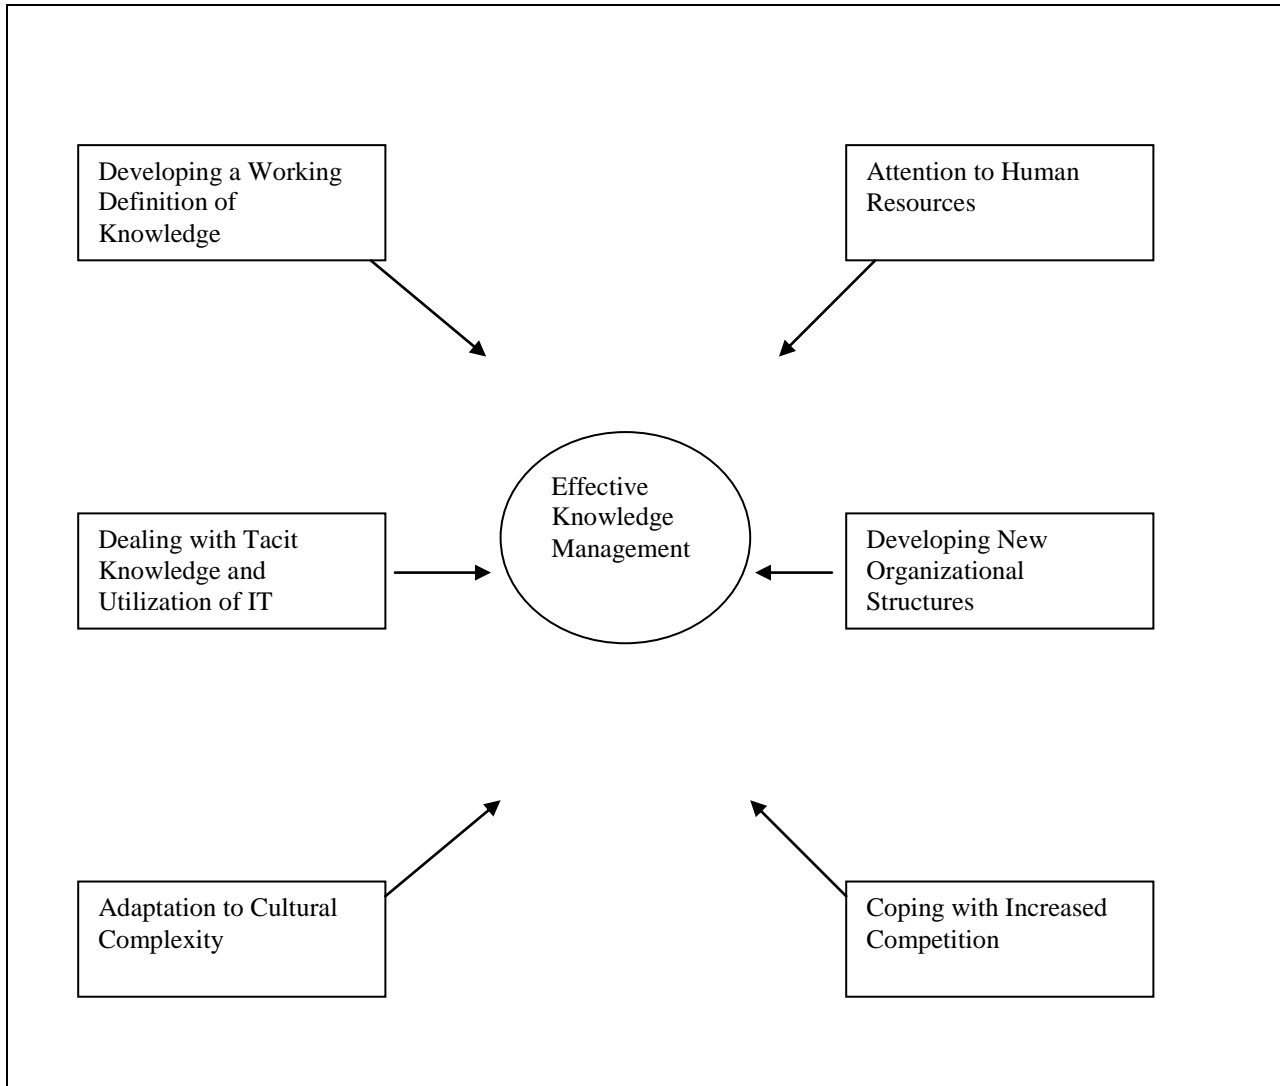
Developing a Working Definition of Knowledge

Attention to Human Resources

Dealing with Tacit Knowledge and Utilization of IT

Effective Knowledge Management

Developing New Organizational Structures

Adaptation to Cultural Complexity

Coping with Increased Competition